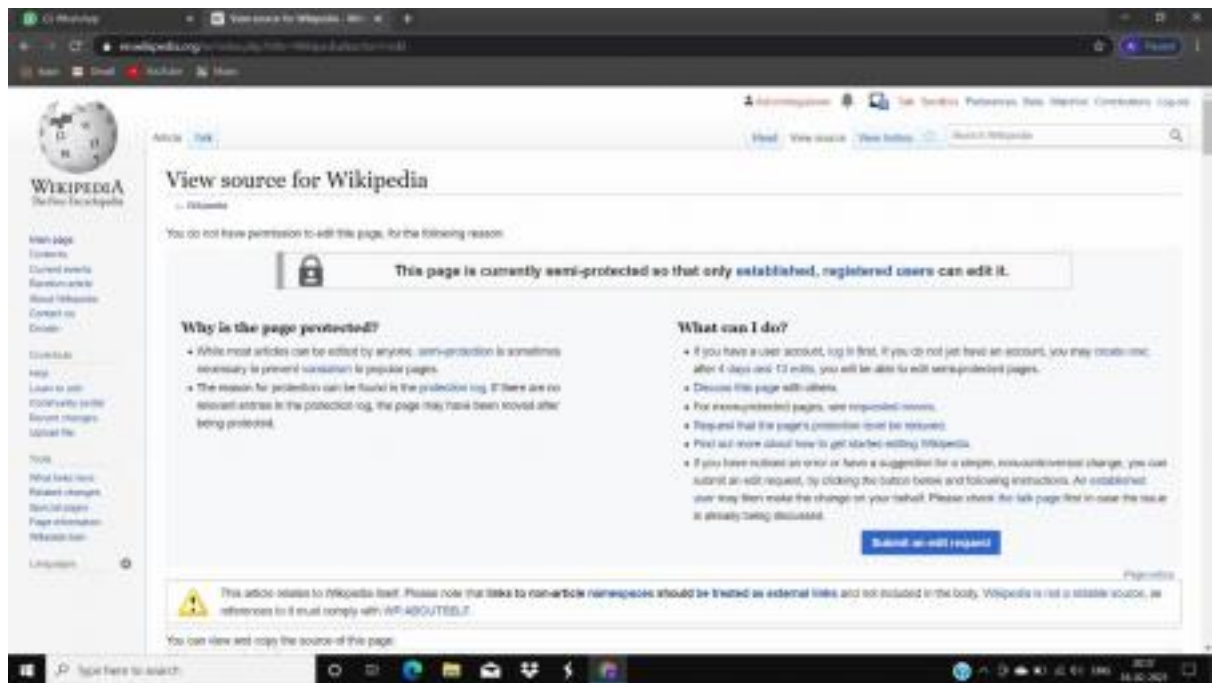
WhatsApp

View source for Wikipedia - Wiki

en.wikipedia.org

Article Talk

Read View source View history

Search Wikipedia

WIKIPEDIA
The Free Encyclopedia

Main page
Contents
Current events
Random article
About Wikipedia
Contact us
Donate

Contribute
Help
Learn to edit
Community portal
Recent changes
Upload file

Tools
What links here
Related changes
Special pages
Page information
Wikidata item

Languages

View source for Wikipedia

← Wikipedia

You do not have permission to edit this page, for the following reason:

This page is currently semi-protected so that only established, registered users can edit it.

Why is the page protected?

• While most articles can be edited by anyone, semi-protection is sometimes necessary to prevent vandalism to popular pages.

• The reason for protection can be found in the protection log. If there are no relevant entries in the protection log, the page may have been moved after being protected.

What can I do?

• If you have a user account, log in first. If you do not yet have an account, you may create one; after 4 days and 10 edits, you will be able to edit semi-protected pages.

• Discuss this page with others.

• For move-protected pages, see requested moves.

• Request that the page's protection level be reduced.

• Find out more about how to get started editing Wikipedia.

• If you have noticed an error or have a suggestion for a simple, non-controversial change, you can submit an edit request, by clicking the button below and following instructions. An established user may then make the change on your behalf. Please check the talk page first in case the issue is already being discussed.

Submit an edit request

This article relates to Wikipedia itself. Please note that links to non-article namespaces should be treated as external links and not included in the body. Wikipedia is not a reliable source, as references to it must comply with WP:ABOUTSELF.

You can view and copy the source of this page:

Type here to search